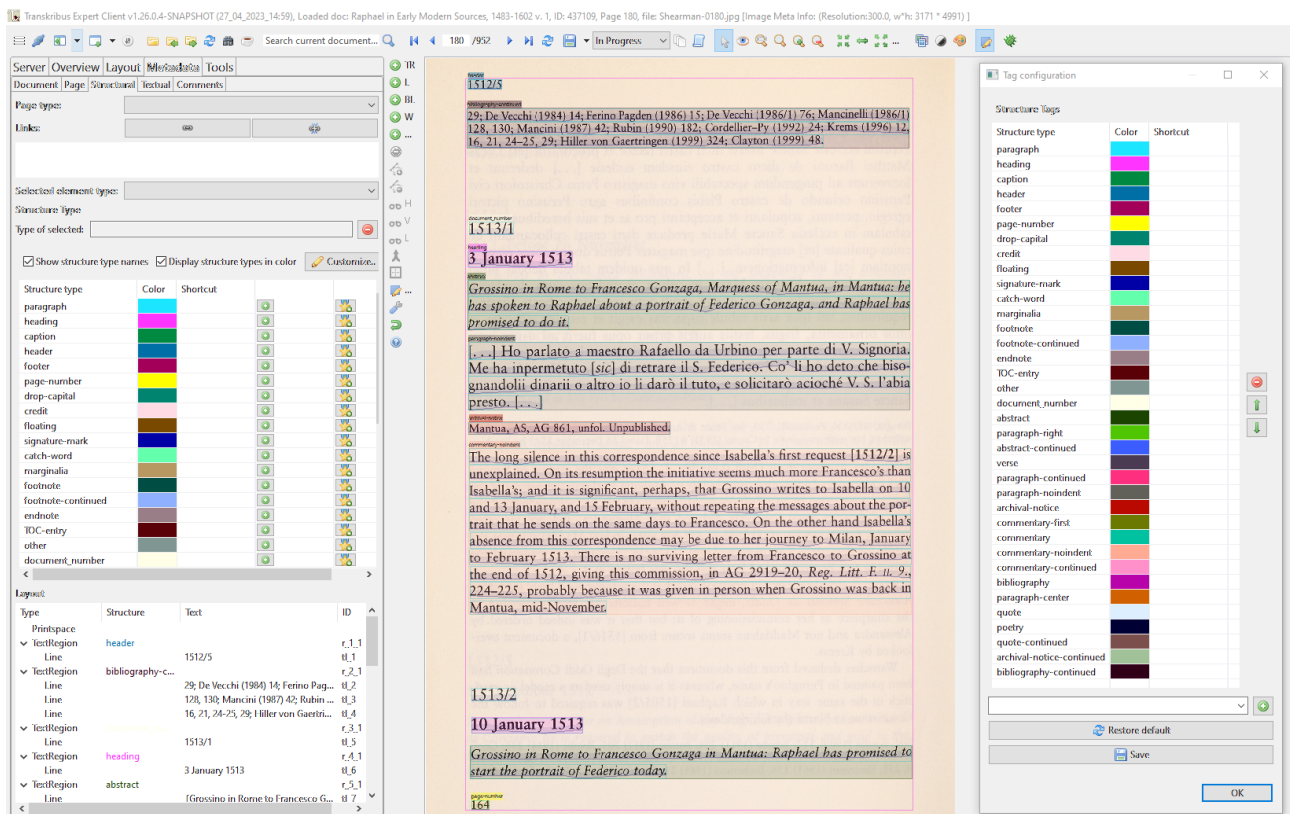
Transkribus Expert Client v1.26.0.4-SNAPSHOT (27_04_2023_14:59), Loaded doc: Raphael in Early Modern Sources, 1483-1602 v. 1, ID: 437109, Page 180, file: Shearman-0180.jpg [Image Meta Info: (Resolution:300.0, w*h: 3171 * 4991 )]

Search current document...
180 /952
In Progress

Server Overview Layout Metadata Tools
Document Page Structural Textual Comments
Page type:
Links:
Selected element type:
Structure Type
Type of selected:
Show structure type names
Display structure types in color
Customize...

| Structure type | Color | Shortcut |
|---|---|---|
| paragraph | | |
| heading | | |
| caption | | |
| header | | |
| footer | | |
| page-number | | |
| drop-capital | | |
| credit | | |
| floating | | |
| signature-mark | | |
| catch-word | | |
| marginalia | | |
| footnote | | |
| footnote-continued | | |
| endnote | | |
| TOC-entry | | |
| other | | |
| document_number | | |

Layout
| Type | Structure | Text | ID |
|---|---|---|---|
| Printspace | | | |
| TextRegion | header | | r_1_1 |
| Line | | 1512/5 | tl_1 |
| TextRegion | bibliography-c... | | r_2_1 |
| Line | | 29; De Vecchi (1984) 14; Ferino Pag... | tl_2 |
| Line | | 128, 130; Mancini (1987) 42; Rubin ... | tl_3 |
| Line | | 16, 21, 24-25, 29; Hiller von Gaertri... | tl_4 |
| TextRegion | | | r_3_1 |
| Line | | 1513/1 | tl_5 |
| TextRegion | heading | | r_4_1 |
| Line | | 3 January 1513 | tl_6 |
| TextRegion | abstract | | r_5_1 |
| Line | | [Grossino in Rome to Francesco G... | tl_7 |

TR
L
BL
W

header
1512/5
bibliography-continued
29; De Vecchi (1984) 14; Ferino Pagden (1986) 15; De Vecchi (1986/1) 76; Mancinelli (1986/1) 128, 130; Mancini (1987) 42; Rubin (1990) 182; Cordellier–Py (1992) 24; Krems (1996) 12, 16, 21, 24–25, 29; Hiller von Gaertringen (1999) 324; Clayton (1999) 48.

document_number
1513/1
heading
3 January 1513
abstract
Grossino in Rome to Francesco Gonzaga, Marquess of Mantua, in Mantua: he has spoken to Raphael about a portrait of Federico Gonzaga, and Raphael has promised to do it.

paragraph-noindent
[. . .] Ho parlato a maestro Rafaello da Urbino per parte di V. Signoria. Me ha inpermetuto [sic] di retrare il S. Federico. Co' li ho deto che bisognadolii dinarii o altro io li darò il tuto, e solicitarò aciochè V. S. l'abia presto. [. . .]
archival-notice
Mantua, AS, AG 861, unfol. Unpublished.
commentary-noindent
The long silence in this correspondence since Isabella's first request [1512/2] is unexplained. On its resumption the initiative seems much more Francesco's than Isabella's; and it is significant, perhaps, that Grossino writes to Isabella on 10 and 13 January, and 15 February, without repeating the messages about the portrait that he sends on the same days to Francesco. On the other hand Isabella's absence from this correspondence may be due to her journey to Milan, January to February 1513. There is no surviving letter from Francesco to Grossino at the end of 1512, giving this commission, in AG 2919–20, Reg. Litt. F. n. 9., 224–225, probably because it was given in person when Grossino was back in Mantua, mid-November.

1513/2
10 January 1513
Grossino in Rome to Francesco Gonzaga in Mantua: Raphael has promised to start the portrait of Federico today.
page-number
164

Tag configuration
Structure Tags
| Structure type | Color | Shortcut |
|---|---|---|
| paragraph | | |
| heading | | |
| caption | | |
| header | | |
| footer | | |
| page-number | | |
| drop-capital | | |
| credit | | |
| floating | | |
| signature-mark | | |
| catch-word | | |
| marginalia | | |
| footnote | | |
| footnote-continued | | |
| endnote | | |
| TOC-entry | | |
| other | | |
| document_number | | |
| abstract | | |
| paragraph-right | | |
| abstract-continued | | |
| verse | | |
| paragraph-continued | | |
| paragraph-noindent | | |
| archival-notice | | |
| commentary-first | | |
| commentary | | |
| commentary-noindent | | |
| commentary-continued | | |
| bibliography | | |
| paragraph-center | | |
| quote | | |
| poetry | | |
| quote-continued | | |
| archival-notice-continued | | |
| bibliography-continued | | |

Restore default
Save
OK